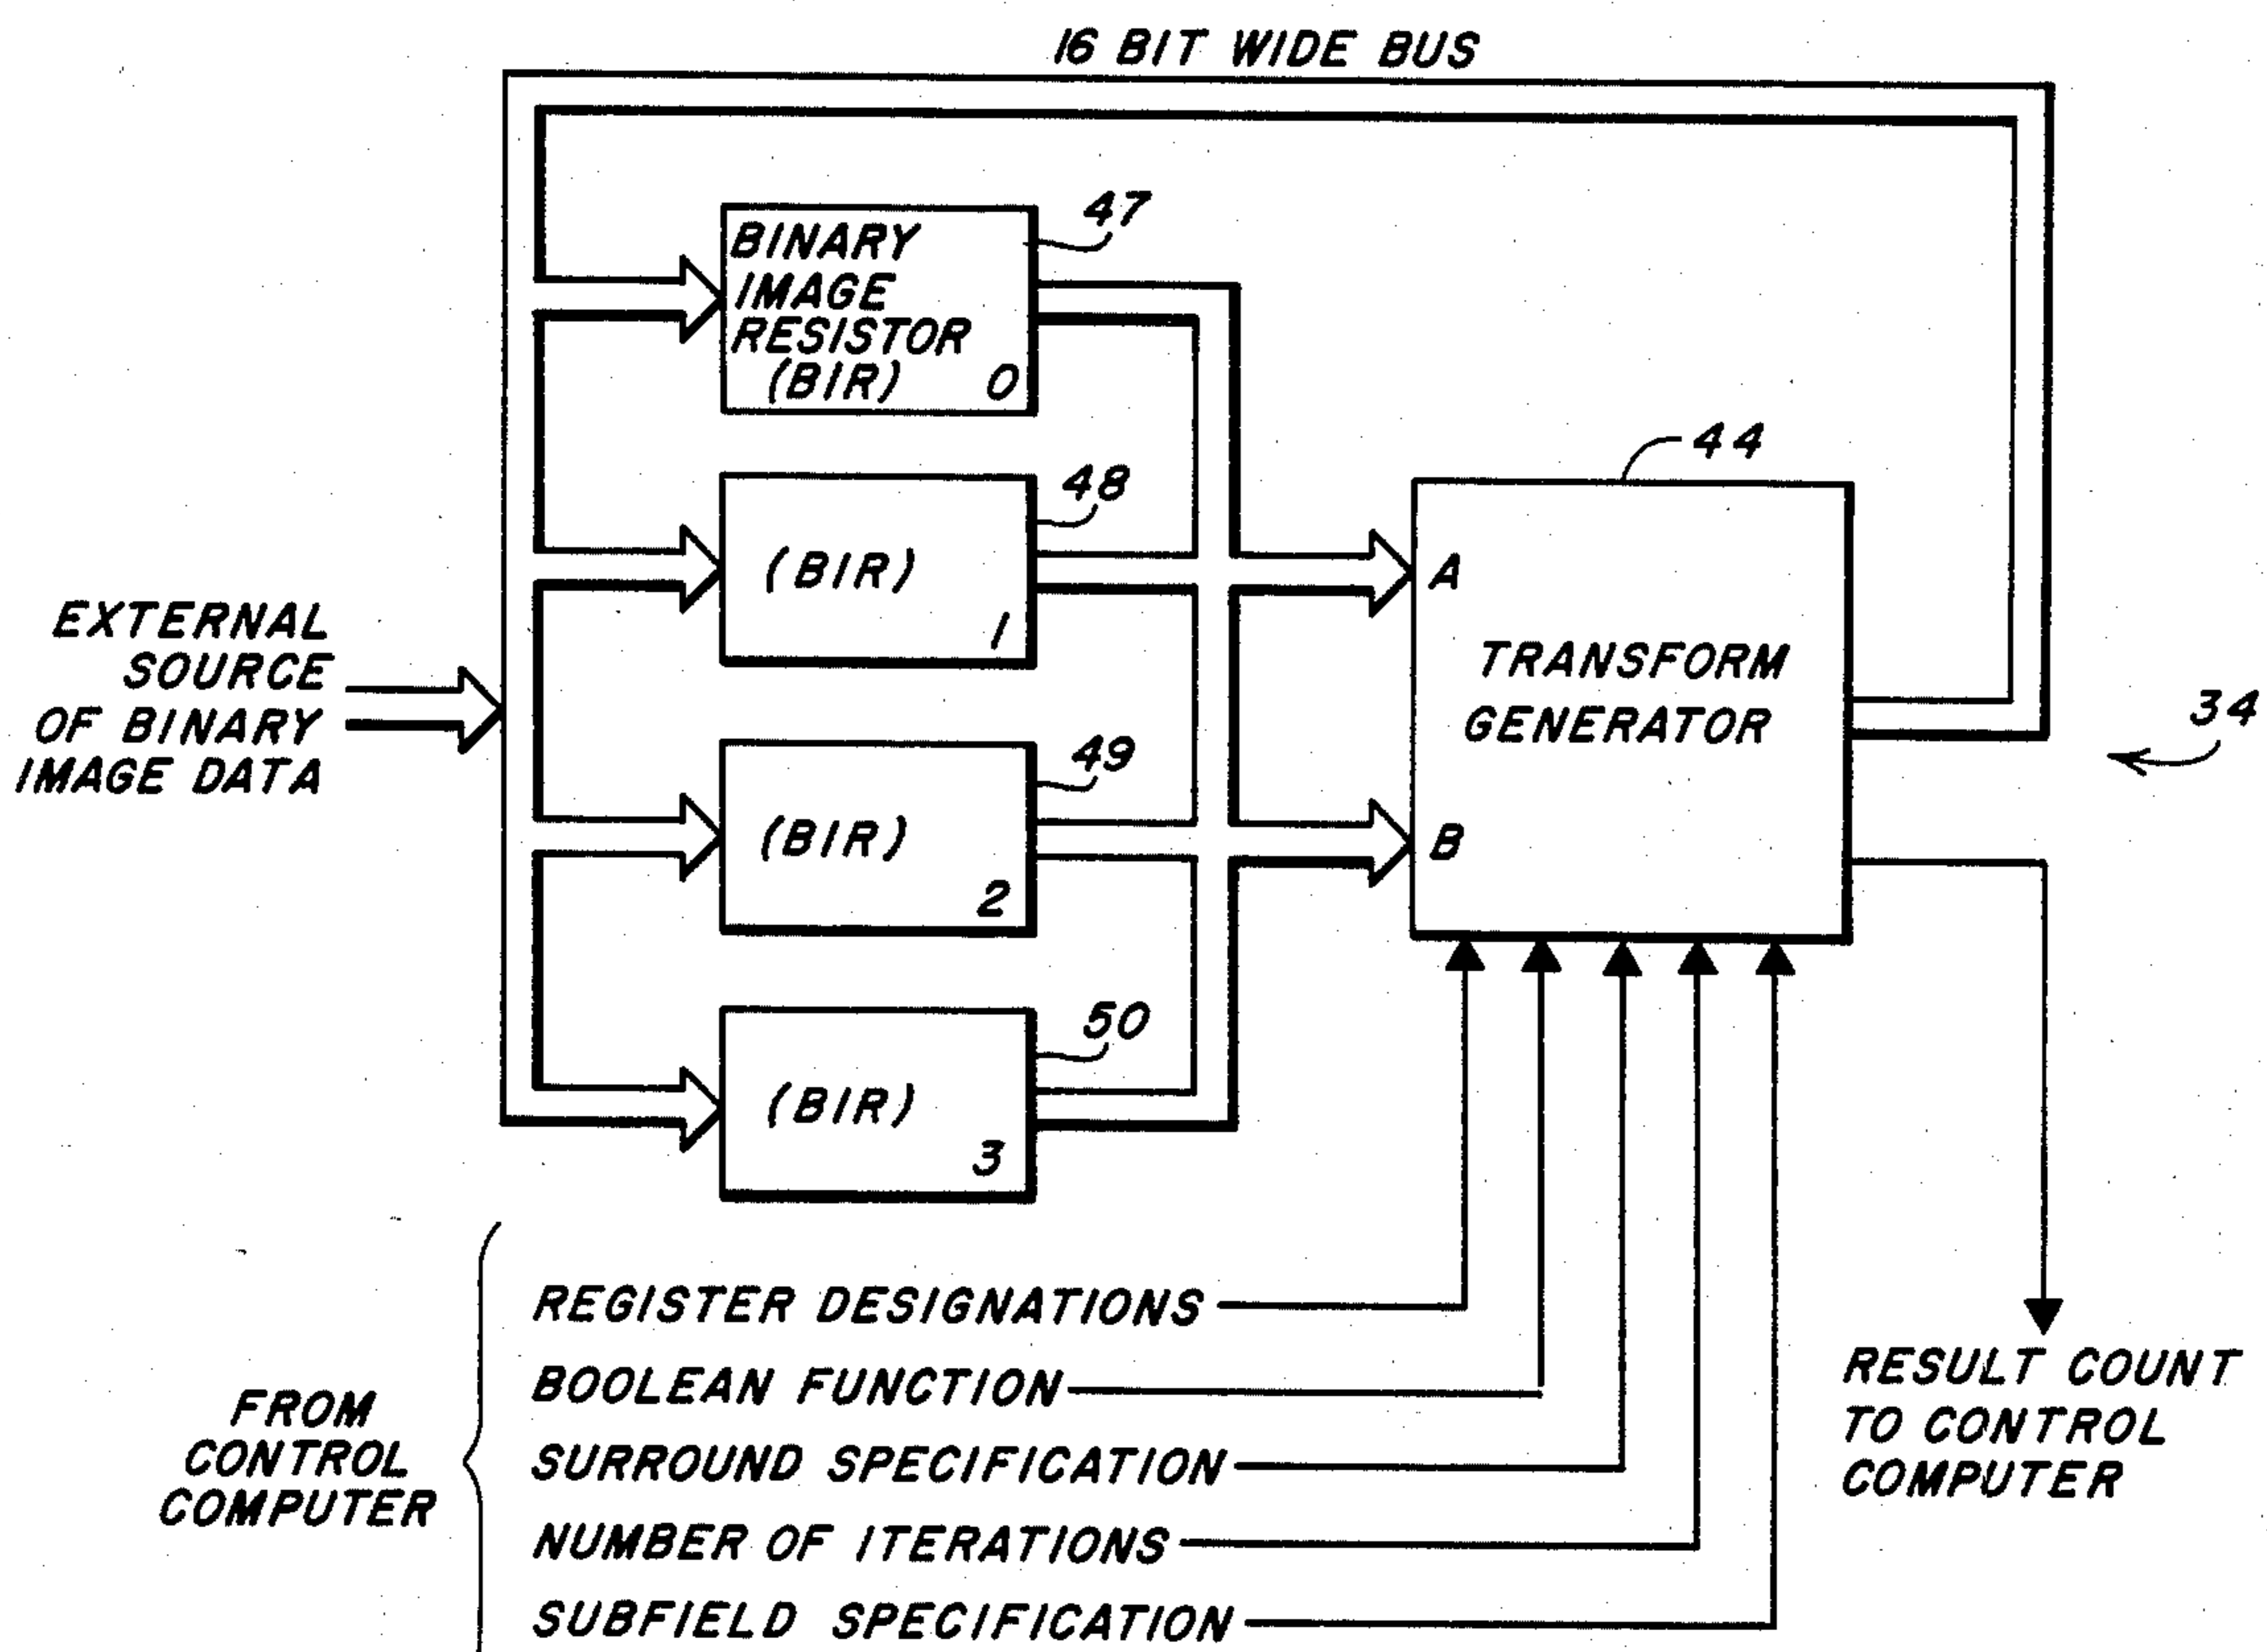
16 BIT WIDE BUS

47
BINARY IMAGE RESISTOR (BIR) 0

48
(BIR) 1

49
(BIR) 2

50
(BIR) 3

EXTERNAL SOURCE OF BINARY IMAGE DATA

44
A
B
TRANSFORM GENERATOR

34

FROM CONTROL COMPUTER

REGISTER DESIGNATIONS
BOOLEAN FUNCTION
SURROUND SPECIFICATION
NUMBER OF ITERATIONS
SUBFIELD SPECIFICATION

RESULT COUNT TO CONTROL COMPUTER